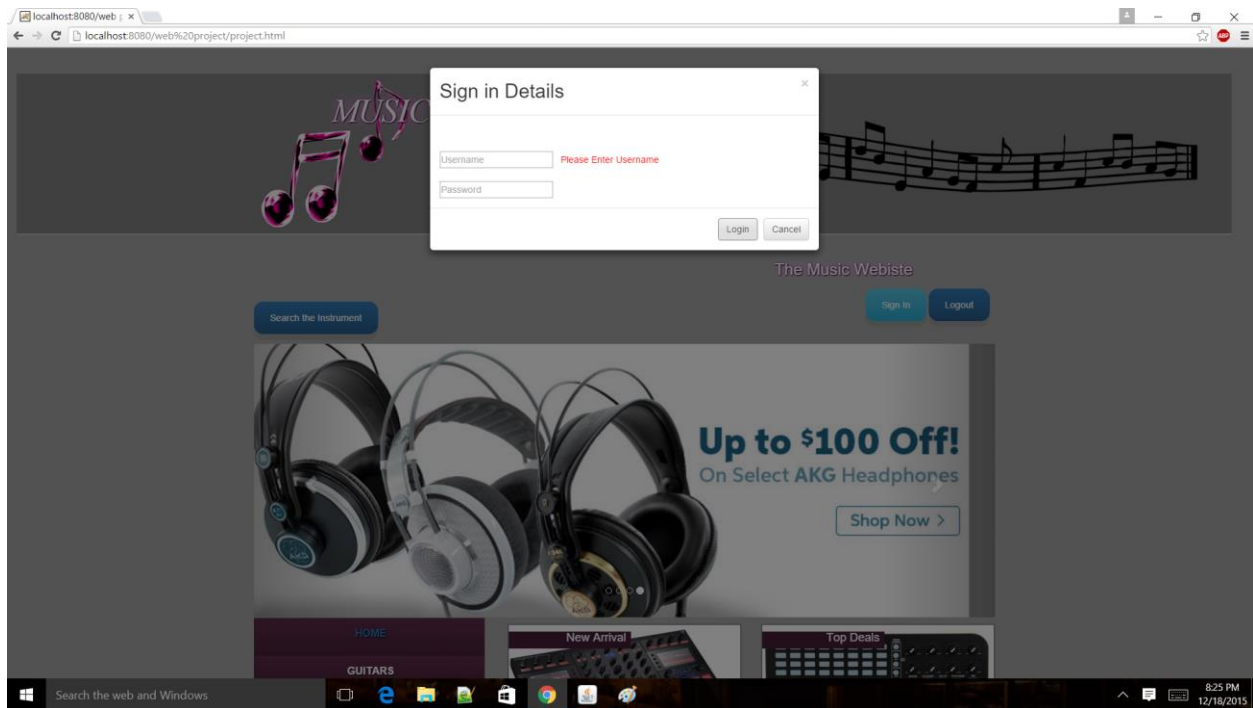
localhost:8080/web ×

localhost:8080/web%20project/project.html

MUSIC

Sign in Details

×

Username Please Enter Username

Password

Login Cancel

The Music Webiste

Sign In Logout

Search the Instrument

Up to $100 Off!
On Select AKG Headphones

Shop Now >

HOME

GUITARS

New Arrival

Top Deals

Search the web and Windows

8:25 PM
12/18/2015